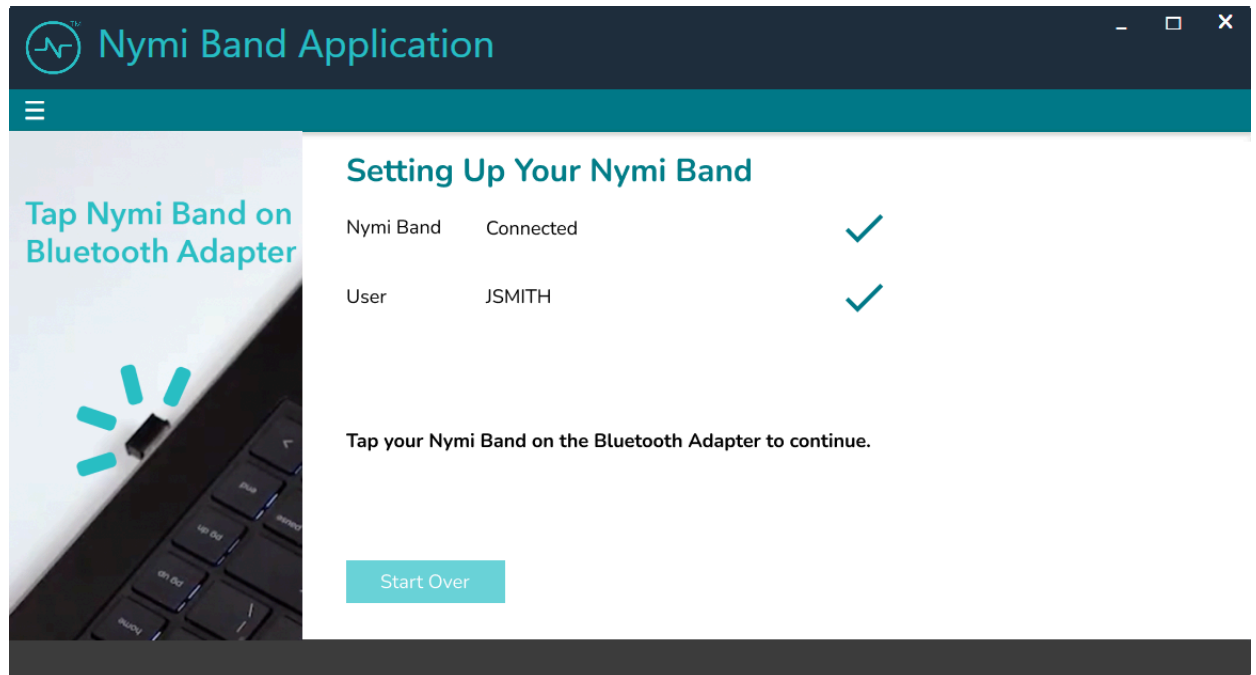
TM

Nymi Band Application

Tap Nymi Band on Bluetooth Adapter

Setting Up Your Nymi Band

| Nymi Band | Connected |
|---|---|
| User | JSMITH |

Tap your Nymi Band on the Bluetooth Adapter to continue.

Start Over